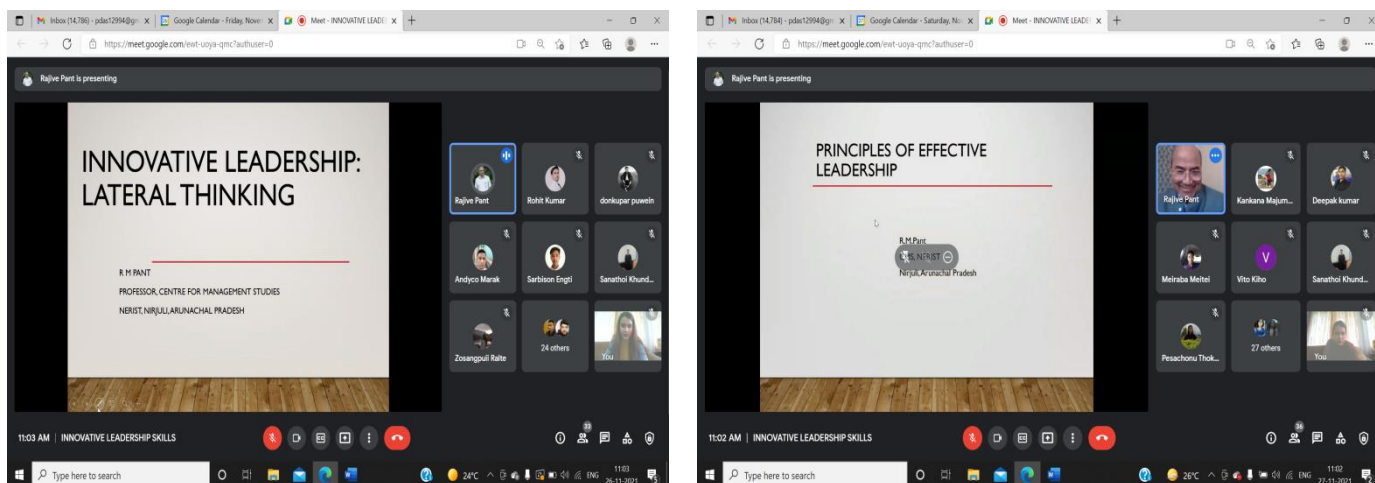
Inbox (14,786) - pdas12994@gm | Google Calendar - Friday, Novem | Meet - INNOVATIVE LEADE

https://meet.google.com/ewt-uoya-qmc?authuser=0

Rajive Pant is presenting

INNOVATIVE LEADERSHIP: LATERAL THINKING

R M PANT

PROFESSOR, CENTRE FOR MANAGEMENT STUDIES

NERIST, NIRJULI, ARUNACHAL PRADESH

Rajive Pant
Rohit Kumar
donkupar puwein
Andyco Marak
Sarbison Engti
Sanathoi Khund...
Zosangpuii Ralte
24 others
You

11:03 AM | INNOVATIVE LEADERSHIP SKILLS

33

Type here to search

24°C ENG 11:03 26-11-2021

Inbox (14,784) - pdas12994@gm | Google Calendar - Saturday, No | Meet - INNOVATIVE LEADE

https://meet.google.com/ewt-uoya-qmc?authuser=0

Rajive Pant is presenting

PRINCIPLES OF EFFECTIVE LEADERSHIP

R.M.Pant

CMS, NERIST

Nirjuli, Arunachal Pradesh

Rajive Pant
Kankana Majum...
Deepak kumar
Meiraba Meitei
V
Vito Kiho
Sanathoi Khund...
Pesachonu Thok...
27 others
You

11:02 AM | INNOVATIVE LEADERSHIP SKILLS

36

Type here to search

26°C ENG 11:02 27-11-2021